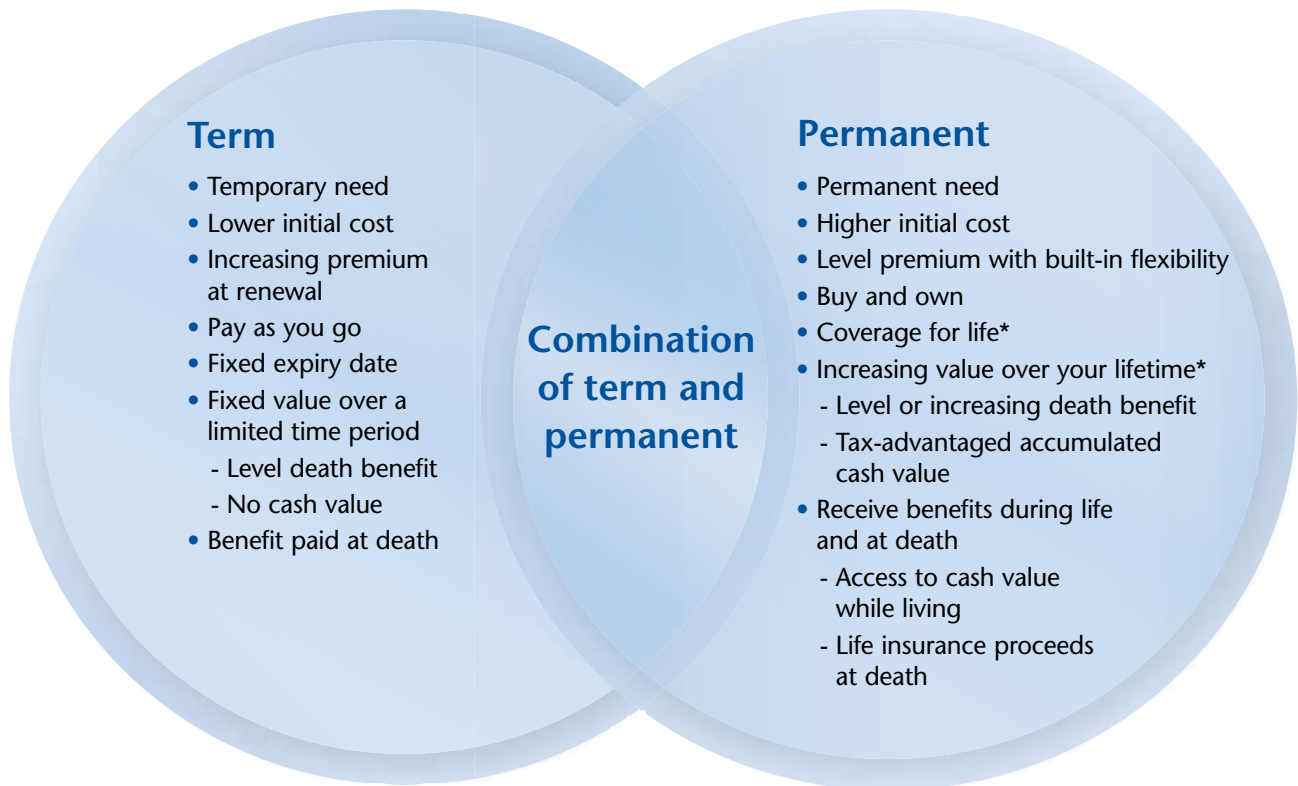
Term

- Temporary need
- Lower initial cost
- Increasing premium at renewal
- Pay as you go
- Fixed expiry date
- Fixed value over a limited time period
  - Level death benefit
  - No cash value
- Benefit paid at death

Combination of term and permanent

Permanent

- Permanent need
- Higher initial cost
- Level premium with built-in flexibility
- Buy and own
- Coverage for life*
- Increasing value over your lifetime*
  - Level or increasing death benefit
  - Tax-advantaged accumulated cash value
- Receive benefits during life and at death
  - Access to cash value while living
  - Life insurance proceeds at death